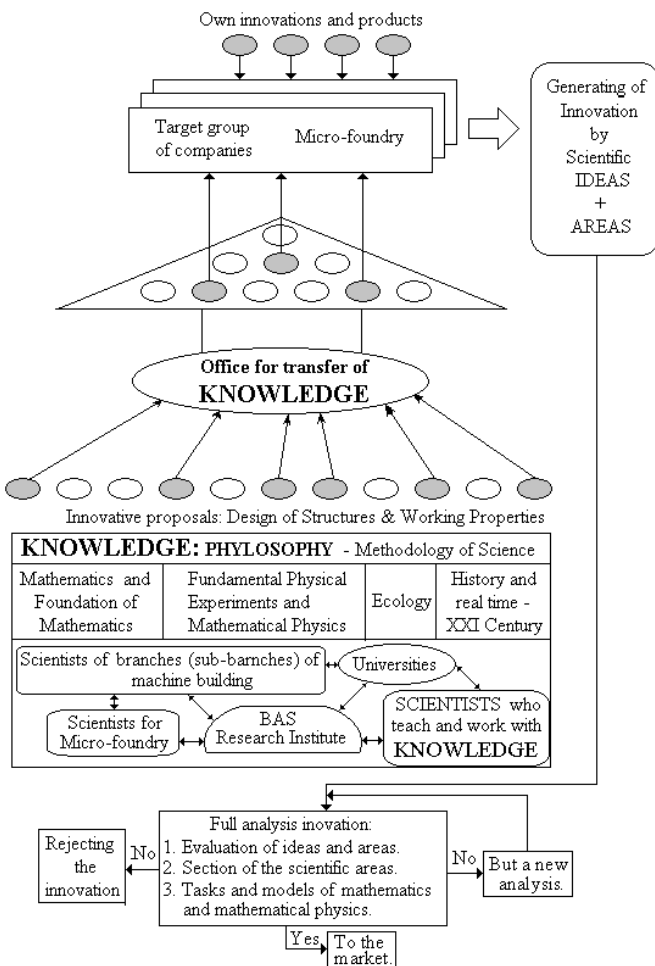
Own innovations and products

Target group of companies

Micro-foundry

Generating of Innovation by Scientific IDEAS + AREAS

Office for transfer of KNOWLEDGE

Innovative proposals: Design of Structures & Working Properties

KNOWLEDGE: PHYLOSOPHY - Methodology of Science

| Mathematics and Foundation of Mathematics | Fundamental Physical Experiments and Mathematical Physics | Ecology | History and real time - XXI Century |
|---|---|---|---|

Scientists of branches (sub-barnches) of machine building

Universities

Scientists for Micro-foundry

BAS Research Institute

SCIENTISTS who teach and work with KNOWLEDGE

Full analysis inovation:
1. Evaluation of ideas and areas.
2. Section of the scientific areas.
3. Tasks and models of mathematics and mathematical physics.

Rejecting the innovation

No

No

But a new analysis.

Yes

To the market.